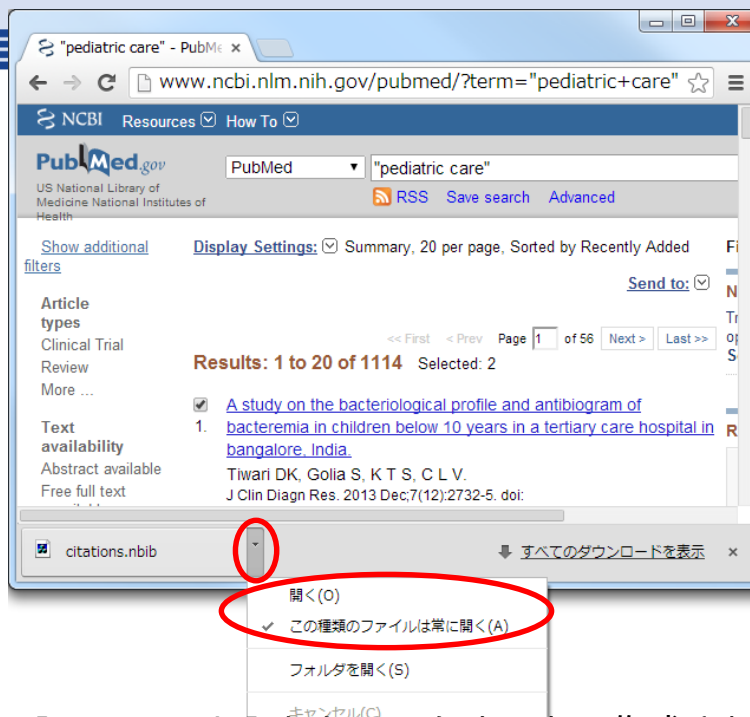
"pediatric care" - PubMe ×

www.ncbi.nlm.nih.gov/pubmed/?term="pediatric+care"

NCBI Resources How To

PubMed.gov
US National Library of Medicine National Institutes of Health

PubMed "pediatric care"

RSS Save search Advanced

Show additional filters

Display Settings: Summary, 20 per page, Sorted by Recently Added

Send to:

Article types
Clinical Trial
Review
More ...

Text availability
Abstract available
Free full text

<< First < Prev Page 1 of 56 Next > Last >>

Results: 1 to 20 of 1114 Selected: 2

1. A study on the bacteriological profile and antibiogram of bacteremia in children below 10 years in a tertiary care hospital in bangalore, India.
Tiwari DK, Golia S, K T S, C L V.
J Clin Diagn Res. 2013 Dec;7(12):2732-5. doi:

citations.nbib

すべてのダウンロードを表示 ×

開く(O)
この種類のファイルは常に開く(A)
フォルダを開く(S)
キャンセル(C)